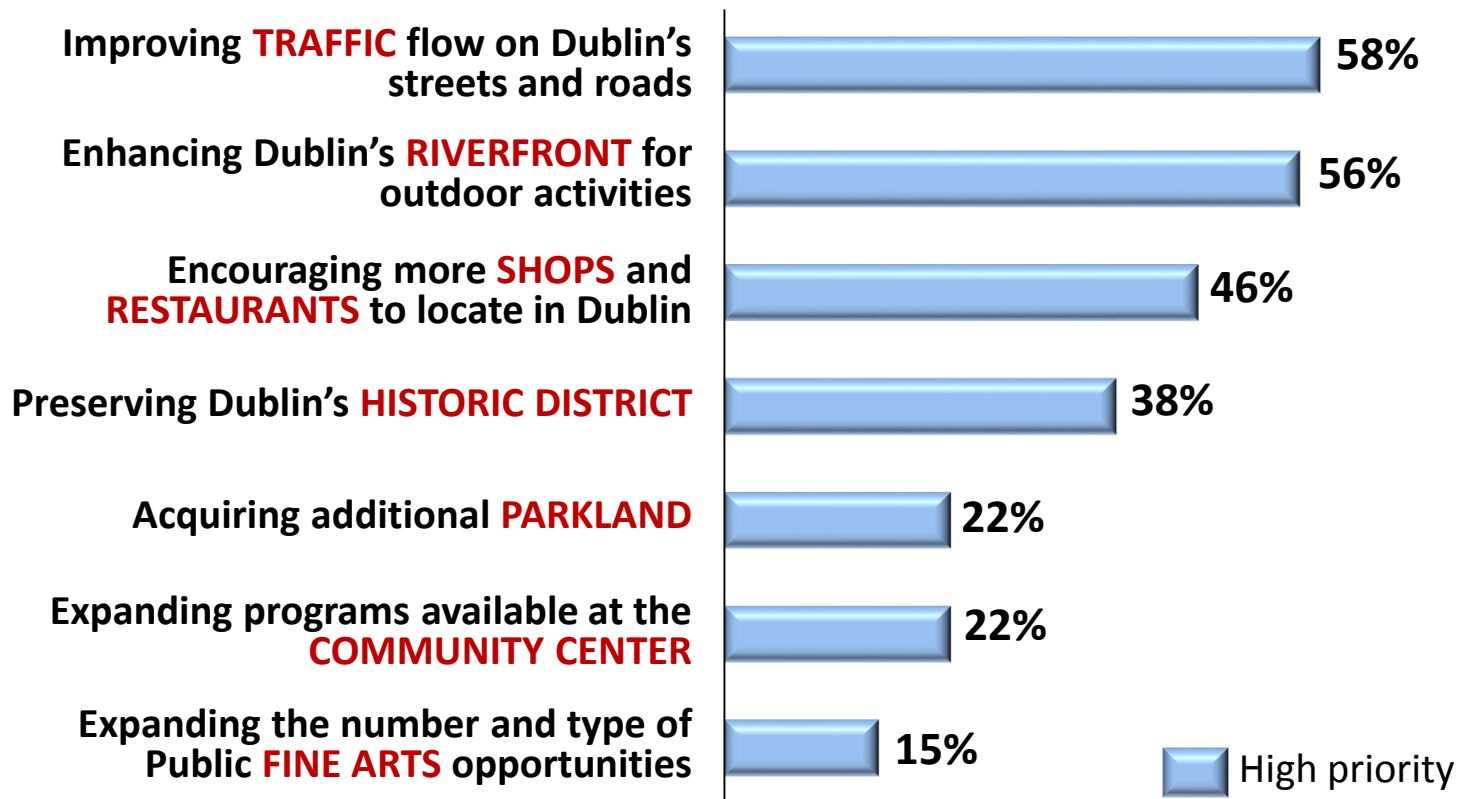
Improving TRAFFIC flow on Dublin's streets and roads 58%

Enhancing Dublin's RIVERFRONT for outdoor activities 56%

Encouraging more SHOPS and RESTAURANTS to locate in Dublin 46%

Preserving Dublin's HISTORIC DISTRICT 38%

Acquiring additional PARKLAND 22%

Expanding programs available at the COMMUNITY CENTER 22%

Expanding the number and type of Public FINE ARTS opportunities 15%

High priority